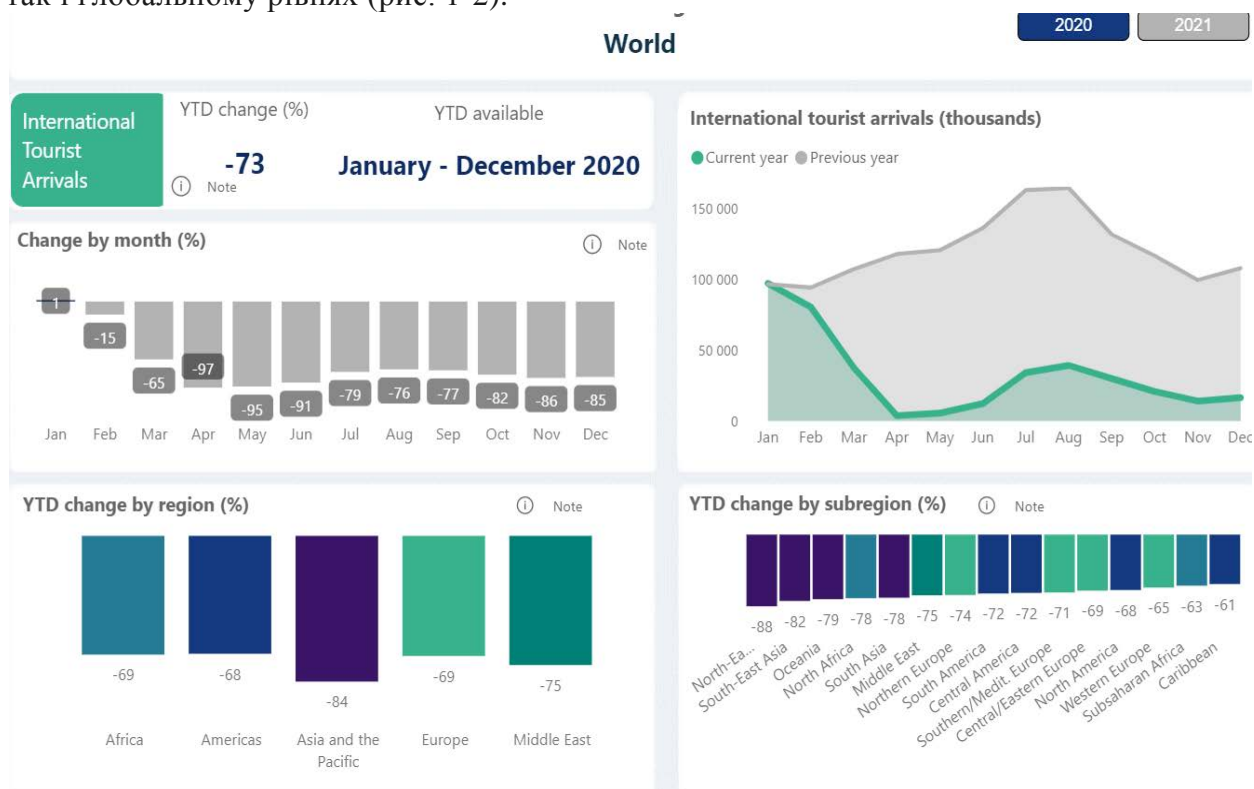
так і глобальному рівнях (рис. 1-2).

World

2020 2021

International Tourist Arrivals

YTD change (%)

-73

ⓘ Note

YTD available

January - December 2020

Change by month (%)

ⓘ Note

| Jan | Feb | Mar | Apr | May | Jun | Jul | Aug | Sep | Oct | Nov | Dec |
|---|---|---|---|---|---|---|---|---|---|---|---|
| 1 | -15 | -65 | -97 | -95 | -91 | -79 | -76 | -77 | -82 | -86 | -85 |

International tourist arrivals (thousands)

● Current year ● Previous year

150 000
100 000
50 000
0

Jan Feb Mar Apr May Jun Jul Aug Sep Oct Nov Dec

YTD change by region (%)

ⓘ Note

| Africa | Americas | Asia and the Pacific | Europe | Middle East |
|---|---|---|---|---|
| -69 | -68 | -84 | -69 | -75 |

YTD change by subregion (%)

ⓘ Note

| North-Ea... | South-East Asia | Oceania | North Africa | South Asia | Middle East | Northern Europe | South America | Central America | Southern/Medit. Europe | Central/Eastern Europe | North America | Western Europe | Subsaharan Africa | Caribbean |
|---|---|---|---|---|---|---|---|---|---|---|---|---|---|---|
| -88 | -82 | -79 | -78 | -78 | -75 | -74 | -72 | -72 | -71 | -69 | -68 | -65 | -63 | -61 |